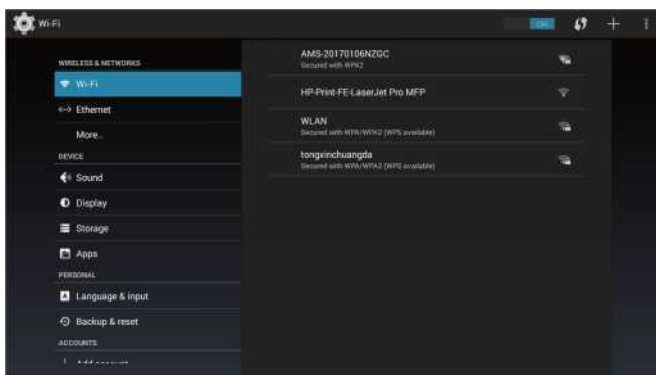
Wi-Fi

ON

WIRELESS & NETWORKS

Wi-Fi

Ethernet

More...

DEVICE

Sound

Display

Storage

Apps

PERSONAL

Language & input

Backup & reset

ACCOUNTS

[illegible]

AMS-20170106NZGC
Secured with WPA2

HP-Print-FE-LaserJet Pro MFP

WLAN
Secured with WPA/WPA2 (WPS available)

tongxinchuangda
Secured with WPA/WPA2 (WPS available)